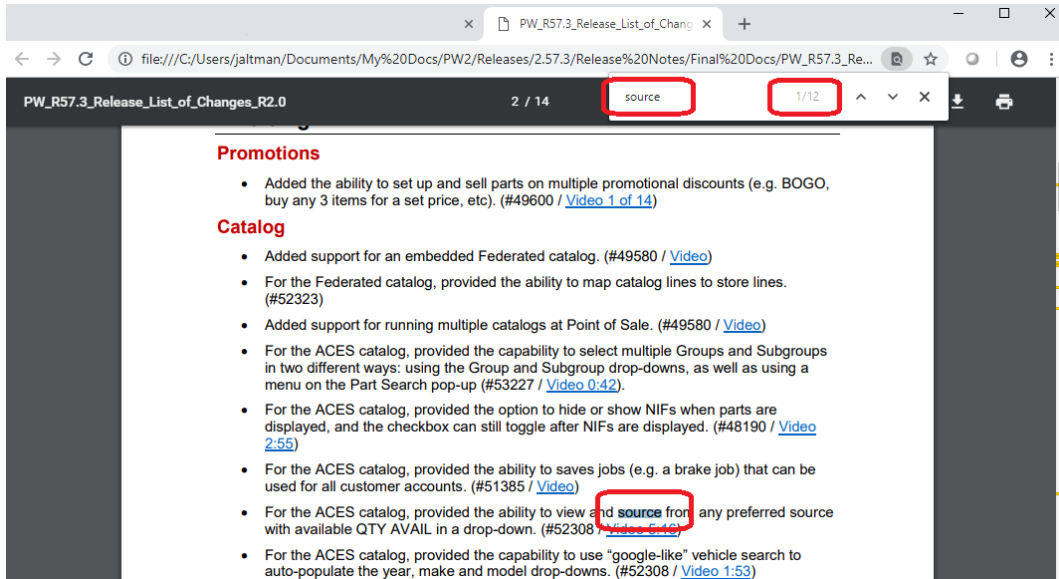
×   PW_R57.3_Release_List_of_Chang ×   +

file:///C:/Users/jaltman/Documents/My%20Docs/PW2/Releases/2.57.3/Release%20Notes/Final%20Docs/PW_R57.3_Re...

PW_R57.3_Release_List_of_Changes_R2.0   2 / 14   source   1/12

Promotions

- Added the ability to set up and sell parts on multiple promotional discounts (e.g. BOGO, buy any 3 items for a set price, etc). (#49600 / Video 1 of 14)

Catalog

- Added support for an embedded Federated catalog. (#49580 / Video)
- For the Federated catalog, provided the ability to map catalog lines to store lines. (#52323)
- Added support for running multiple catalogs at Point of Sale. (#49580 / Video)
- For the ACES catalog, provided the capability to select multiple Groups and Subgroups in two different ways: using the Group and Subgroup drop-downs, as well as using a menu on the Part Search pop-up (#53227 / Video 0:42).
- For the ACES catalog, provided the option to hide or show NIFs when parts are displayed, and the checkbox can still toggle after NIFs are displayed. (#48190 / Video 2:55)
- For the ACES catalog, provided the ability to saves jobs (e.g. a brake job) that can be used for all customer accounts. (#51385 / Video)
- For the ACES catalog, provided the ability to view and source from any preferred source with available QTY AVAIL in a drop-down. (#52308 / Video 5:16)
- For the ACES catalog, provided the capability to use "google-like" vehicle search to auto-populate the year, make and model drop-downs. (#52308 / Video 1:53)